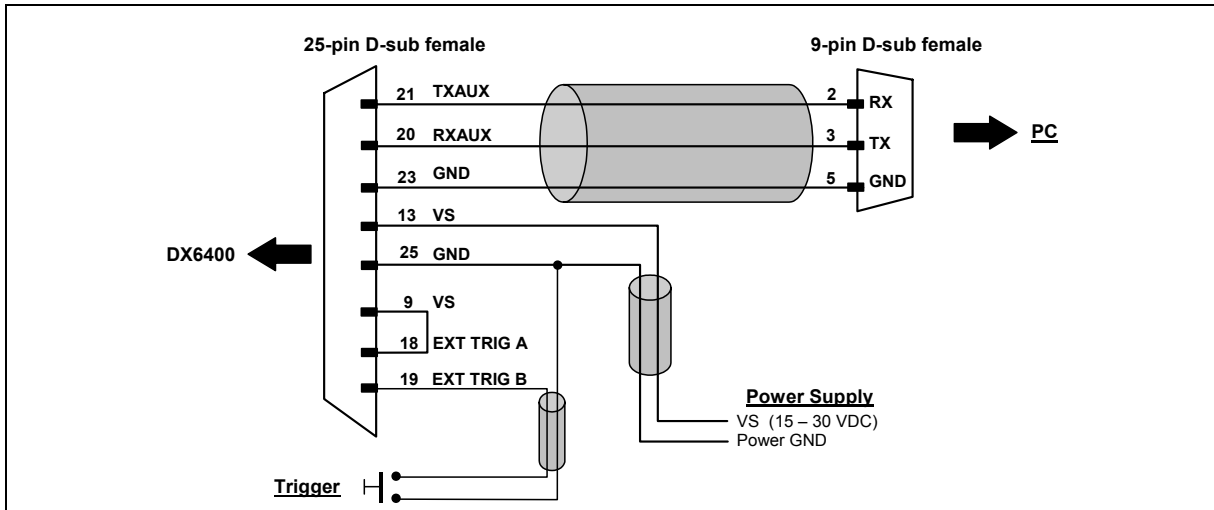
25-pin D-sub female

9-pin D-sub female

21 TXAUX

20 RXAUX

23 GND

13 VS

25 GND

9 VS

18 EXT TRIG A

19 EXT TRIG B

2 RX

3 TX

5 GND

PC

DX6400

Power Supply

VS (15 – 30 VDC)

Power GND

Trigger